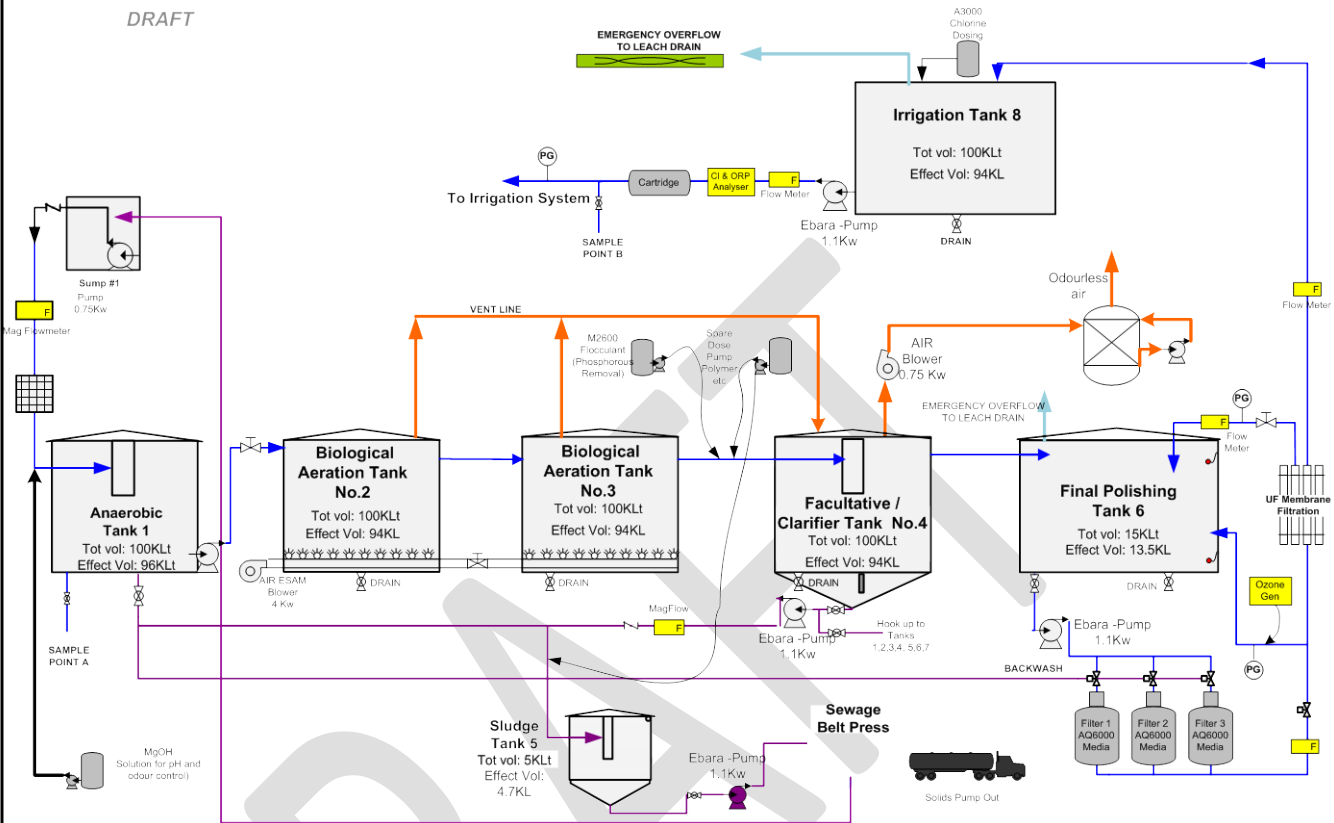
DRAFT

EMERGENCY OVERFLOW TO LEACH DRAIN

A3000 Chlorine Dosing

Irrigation Tank 8
Tot vol: 100KLt
Effect Vol: 94KL

PG

Cartridge

Cl & ORP Analyser

F
Flow Meter

To Irrigation System

SAMPLE POINT B

Ebara -Pump 1.1Kw

DRAIN

Sump #1
Pump 0.75Kw

F
Mag Flowmeter

Odourless air

F
Flow Meter

VENT LINE

M2600 Flocculant (Phosphorous Removal)

Spare Dose Pump Polymer etc

AIR Blower 0.75 Kw

EMERGENCY OVERFLOW TO LEACH DRAIN

PG

F
Flow Meter

Anaerobic Tank 1
Tot vol: 100KLt
Effect Vol: 96KLt

Biological Aeration Tank No.2
Tot vol: 100KLt
Effect Vol: 94KL

Biological Aeration Tank No.3
Tot vol: 100KLt
Effect Vol: 94KL

Facultative / Clarifier Tank No.4
Tot vol: 100KLt
Effect Vol: 94KL

Final Polishing Tank 6
Tot vol: 15KLt
Effect Vol: 13.5KL

UF Membrane Filtration

AIR ESAM Blower 4 Kw

DRAIN

DRAIN

DRAIN

DRAIN

SAMPLE POINT A

MagFlow
F

Ebara -Pump 1.1Kw

Hook up to Tanks 1,2,3,4, 5,6,7

Ebara -Pump 1.1Kw

Ozone Gen

PG

BACKWASH

Filter 1 AQ6000 Media

Filter 2 AQ6000 Media

Filter 3 AQ6000 Media

F

Sludge Tank 5
Tot vol: 5KLt
Effect Vol: 4.7KL

Sewage Belt Press

Ebara -Pump 1.1Kw

MgOH Solution for pH and odour control)

Solids Pump Out